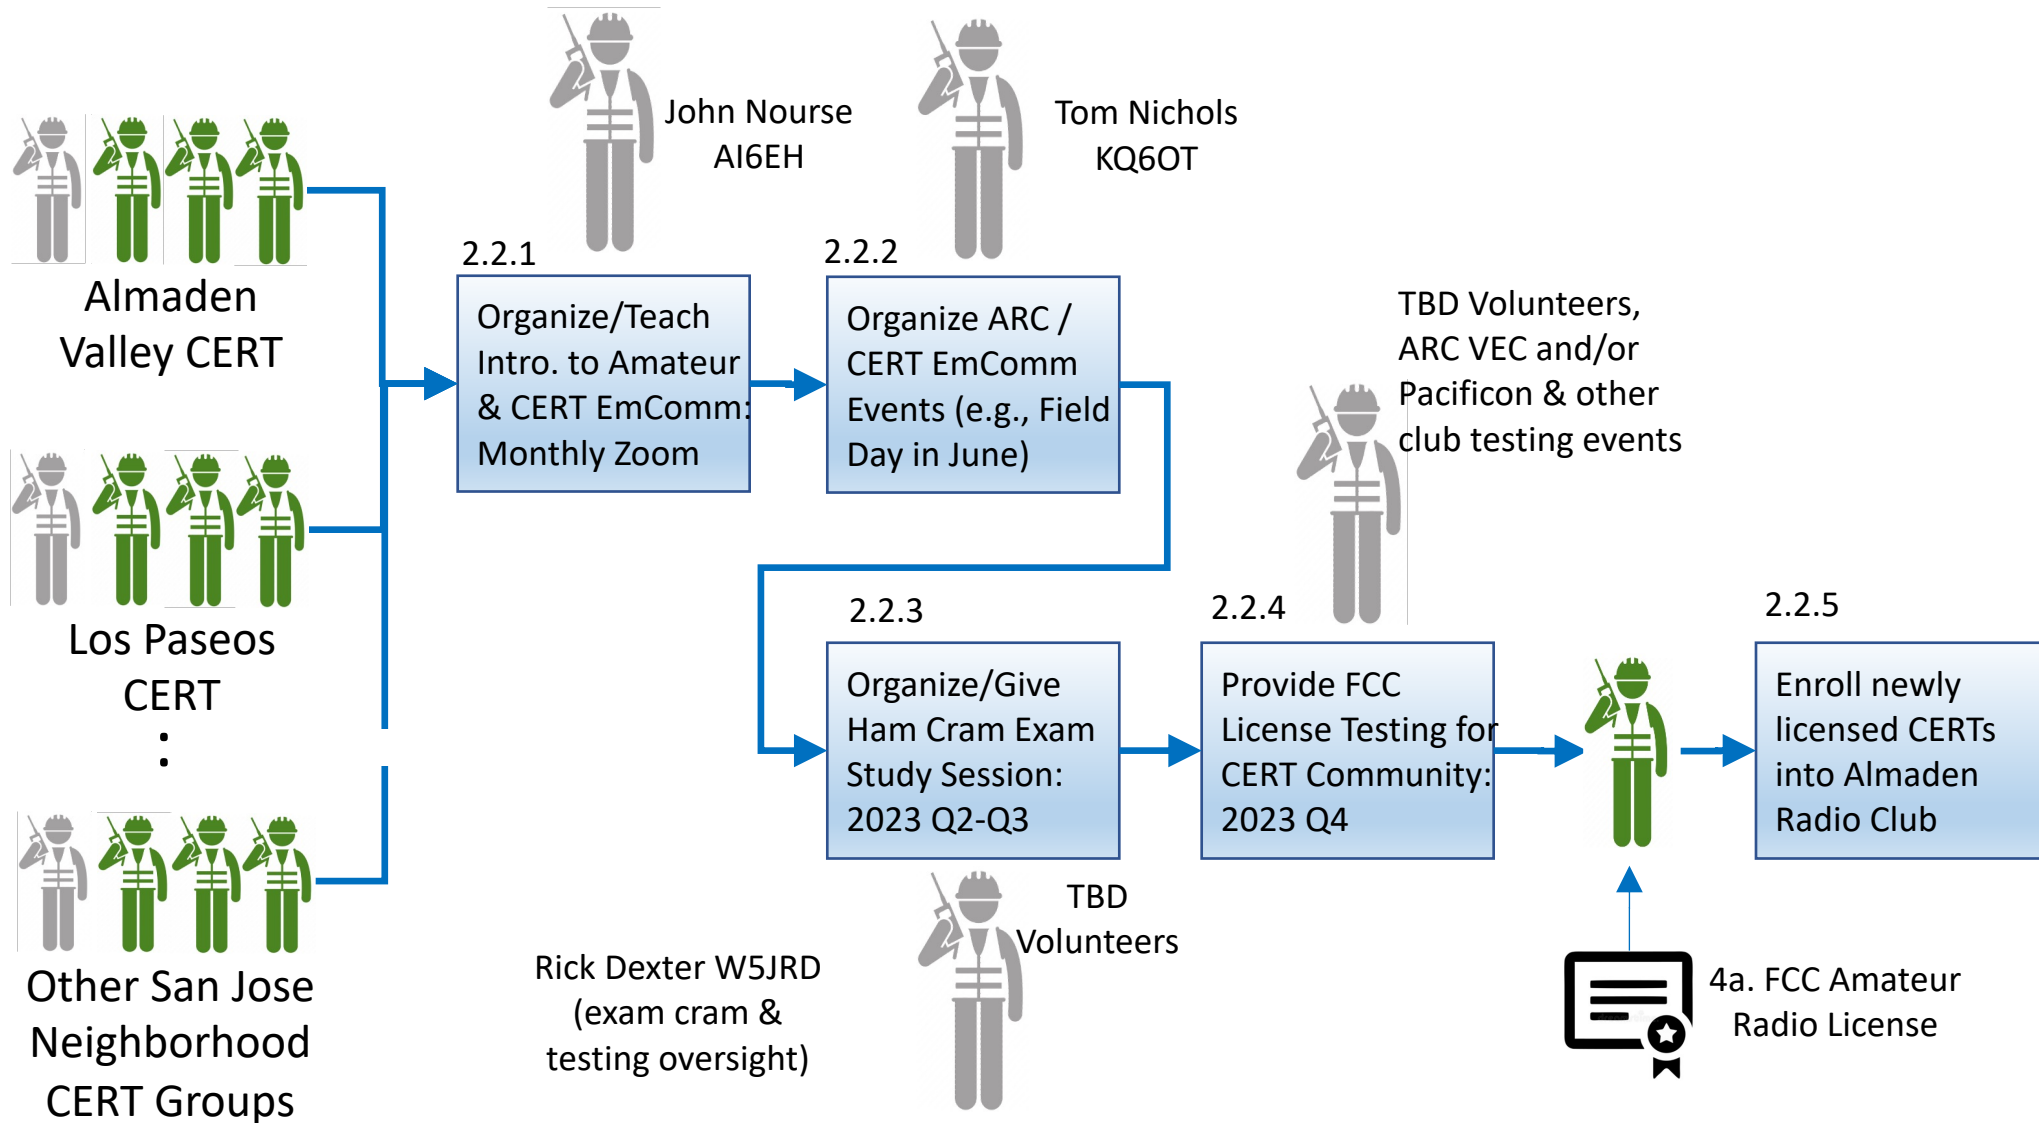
Almaden Valley CERT

Los Paseos CERT

:

Other San Jose Neighborhood CERT Groups

John Nourse AI6EH

2.2.1

Organize/Teach Intro. to Amateur & CERT EmComm: Monthly Zoom

Tom Nichols KQ6OT

2.2.2

Organize ARC / CERT EmComm Events (e.g., Field Day in June)

TBD Volunteers, ARC VEC and/or Pacificon & other club testing events

2.2.3

Organize/Give Ham Cram Exam Study Session: 2023 Q2-Q3

2.2.4

Provide FCC License Testing for CERT Community: 2023 Q4

2.2.5

Enroll newly licensed CERTs into Almaden Radio Club

TBD Volunteers

Rick Dexter W5JRD (exam cram & testing oversight)

4a. FCC Amateur Radio License